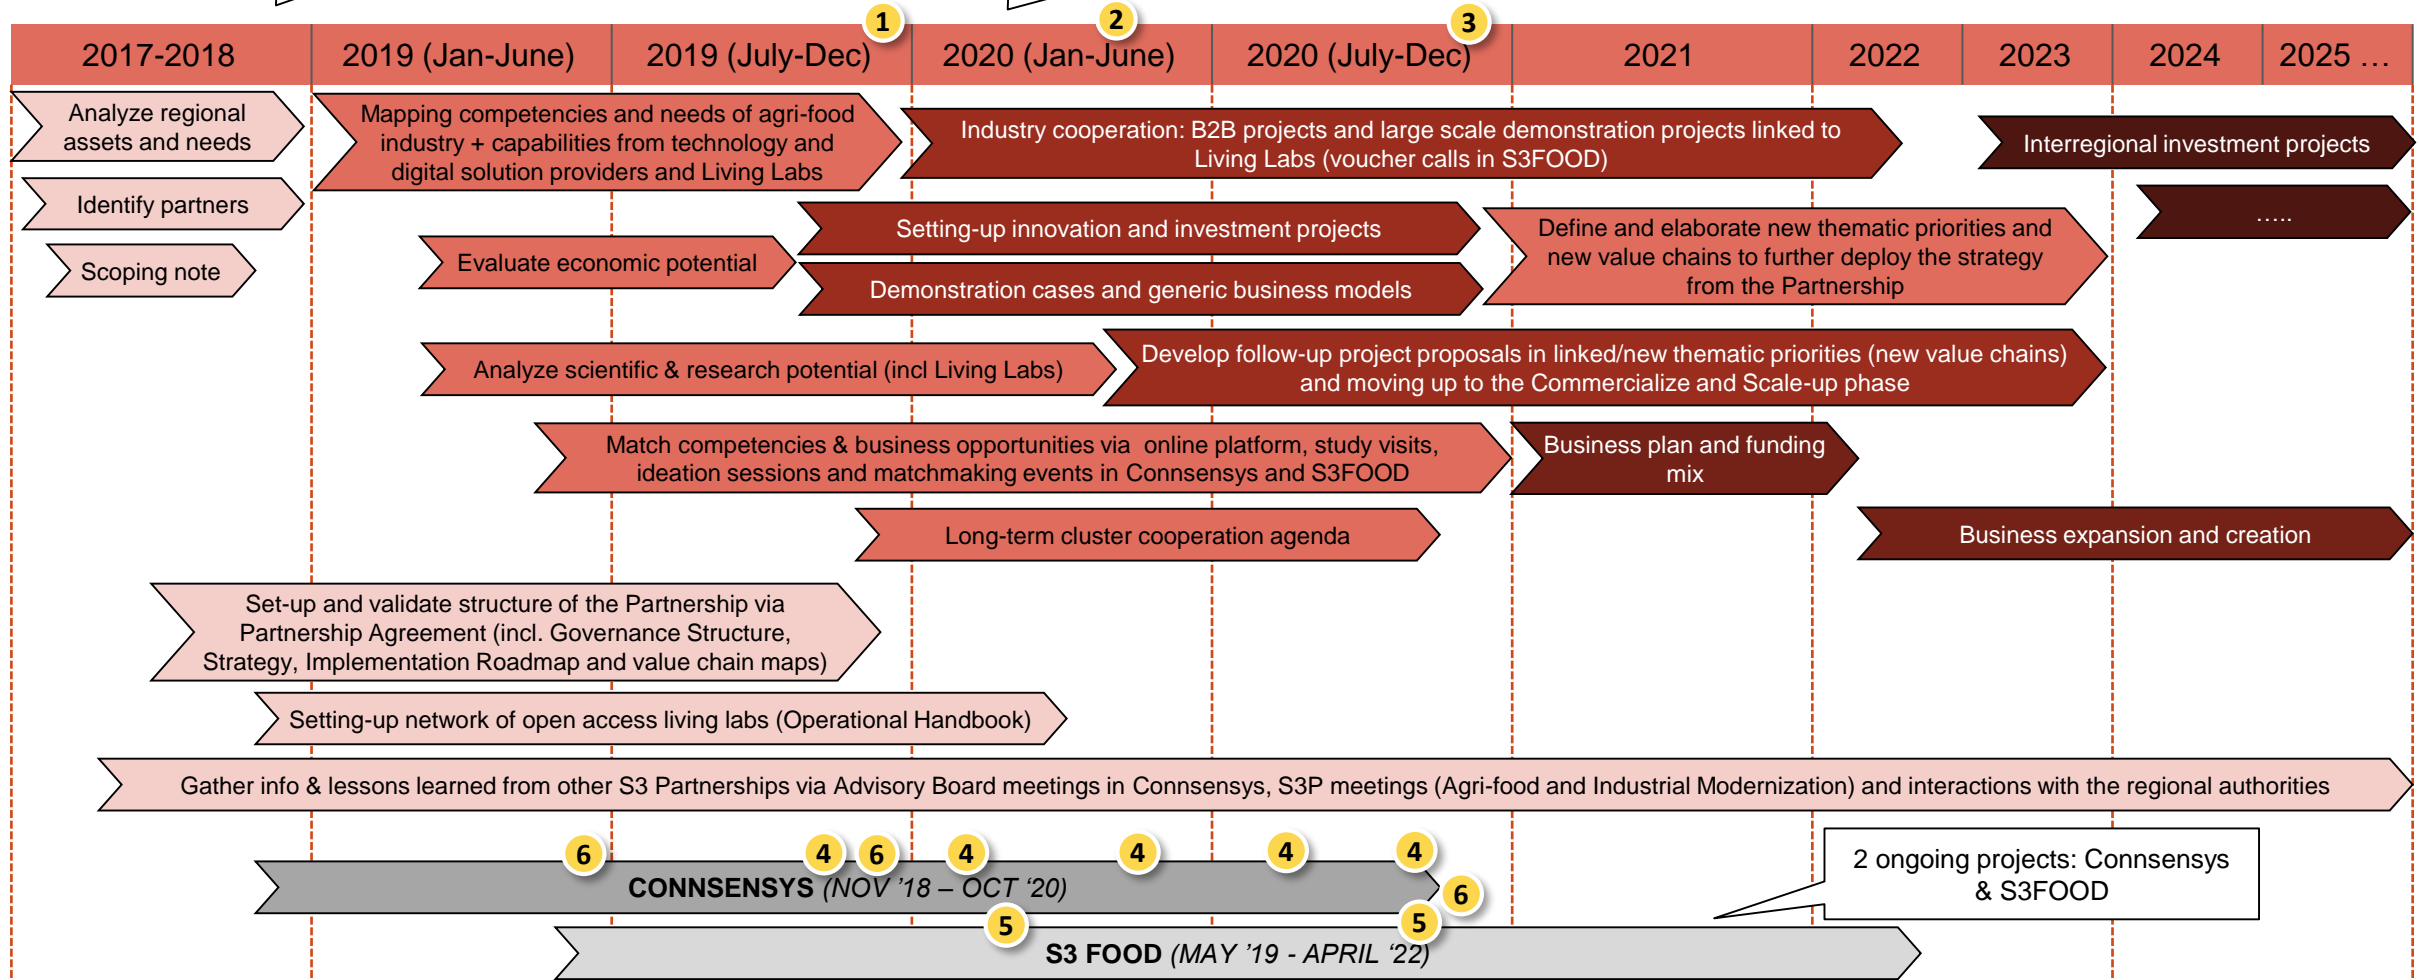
| 2017-2018 | 2019 (Jan-June) | 2019 (July-Dec) | 2020 (Jan-June) | 2020 (July-Dec) | 2021 | 2022 | 2023 | 2024 | 2025 … |
|---|---|---|---|---|---|---|---|---|---|

1 2 3

Analyze regional assets and needs

Mapping competencies and needs of agri-food industry + capabilities from technology and digital solution providers and Living Labs

Industry cooperation: B2B projects and large scale demonstration projects linked to Living Labs (voucher calls in S3FOOD)

Interregional investment projects

Identify partners

…..

Scoping note

Setting-up innovation and investment projects

Evaluate economic potential

Define and elaborate new thematic priorities and new value chains to further deploy the strategy from the Partnership

Demonstration cases and generic business models

Analyze scientific & research potential (incl Living Labs)

Develop follow-up project proposals in linked/new thematic priorities (new value chains) and moving up to the Commercialize and Scale-up phase

Match competencies & business opportunities via online platform, study visits, ideation sessions and matchmaking events in Connsensys and S3FOOD

Business plan and funding mix

Long-term cluster cooperation agenda

Business expansion and creation

Set-up and validate structure of the Partnership via Partnership Agreement (incl. Governance Structure, Strategy, Implementation Roadmap and value chain maps)

Setting-up network of open access living labs (Operational Handbook)

Gather info & lessons learned from other S3 Partnerships via Advisory Board meetings in Connsensys, S3P meetings (Agri-food and Industrial Modernization) and interactions with the regional authorities

6 4 6 4 4 4 4 6

CONNSENSYS (NOV '18 – OCT '20)

2 ongoing projects: Connsensys & S3FOOD

5 5

S3 FOOD (MAY '19 - APRIL '22)